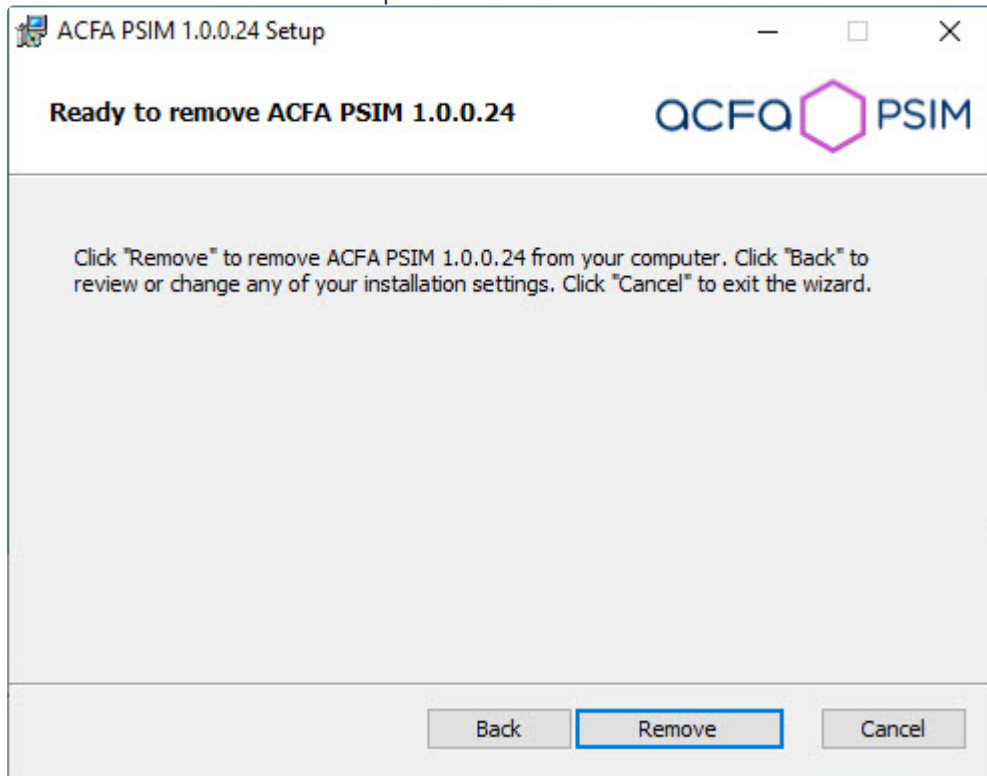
ACFA PSIM 1.0.0.24 Setup

Ready to remove ACFA PSIM 1.0.0.24

acfa PSIM

Click "Remove" to remove ACFA PSIM 1.0.0.24 from your computer. Click "Back" to review or change any of your installation settings. Click "Cancel" to exit the wizard.

Back Remove Cancel